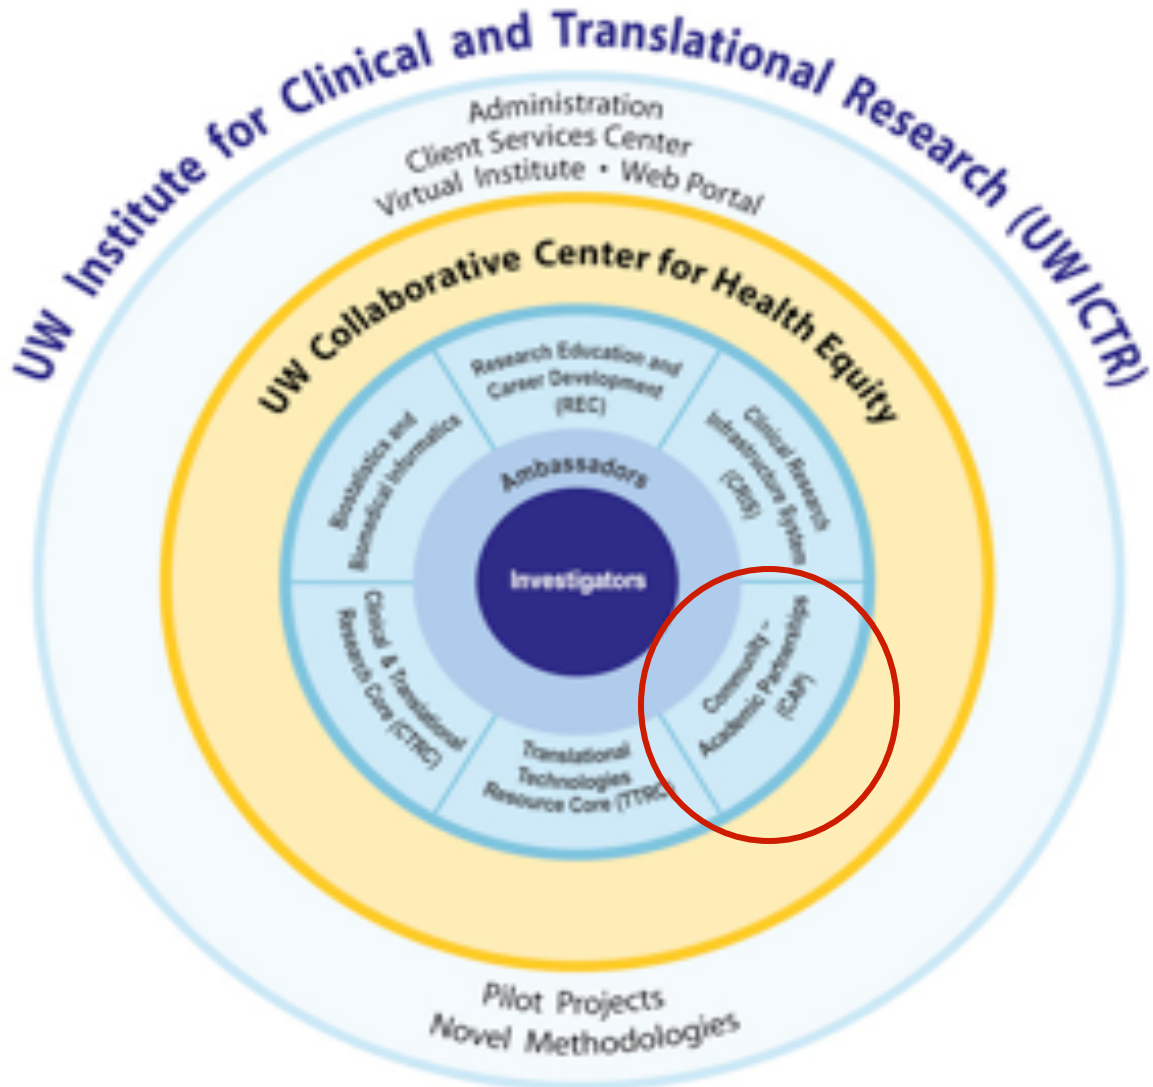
UW Institute for Clinical and Translational Research (UW ICTR)

Administration
Client Services Center
Virtual Institute • Web Portal

UW Collaborative Center for Health Equity

Research Education and Career Development (REC)

Clinical Research Infrastructure System (CRIS)

Community - Academic Partnerships (CAP)

Translational Technologies Resource Core (TTRC)

Clinical & Translational Research Core (CTRC)

Biostatistics and Biomedical Informatics

Ambassadors

Investigators

Pilot Projects
Novel Methodologies